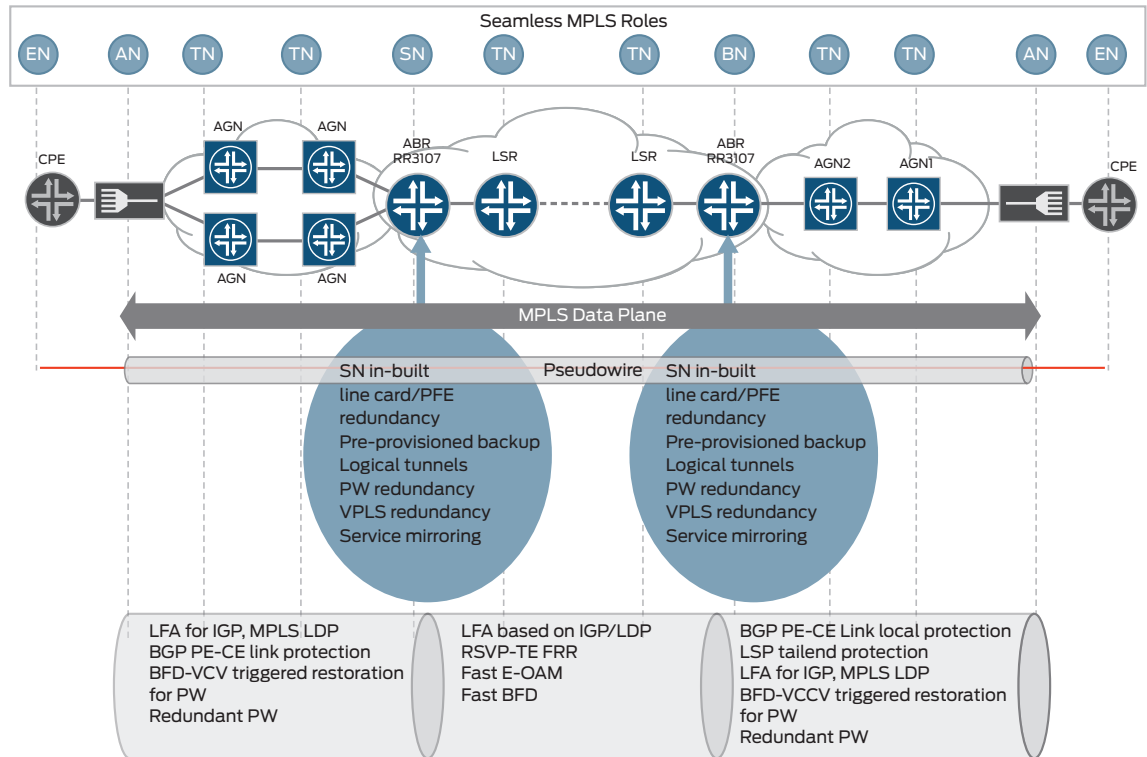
Seamless MPLS Roles

EN AN TN TN SN TN TN BN TN TN AN EN

AGN AGN
CPE
ABR RR3107
LSR
LSR
ABR RR3107
AGN2 AGN1
CPE
AGN AGN

MPLS Data Plane

Pseudowire

SN in-built line card/PFE redundancy
Pre-provisioned backup
Logical tunnels
PW redundancy
VPLS redundancy
Service mirroring

SN in-built line card/PFE redundancy
Pre-provisioned backup
Logical tunnels
PW redundancy
VPLS redundancy
Service mirroring

LFA for IGP, MPLS LDP
BGP PE-CE link protection
BFD-VCV triggered restoration for PW
Redundant PW

LFA based on IGP/LDP
RSVP-TE FRR
Fast E-OAM
Fast BFD

BGP PE-CE Link local protection
LSP tailend protection
LFA for IGP, MPLS LDP
BFD-VCCV triggered restoration for PW
Redundant PW